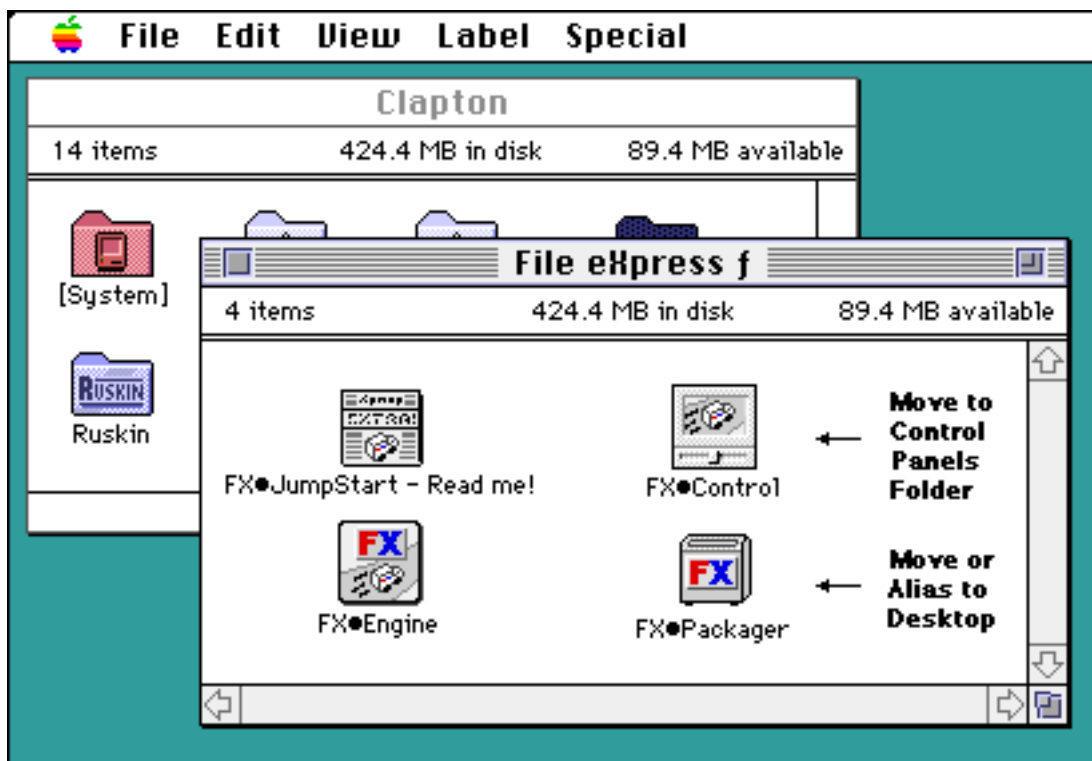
File Edit View Label Special

Clapton

14 items 424.4 MB in disk 89.4 MB available

[System]

RUSKIN

Ruskin

File eXpress ƒ

4 items 424.4 MB in disk 89.4 MB available

EXTRA!

FX●JumpStart - Read me!

FX●Control

Move to Control Panels Folder

FX

FX●Engine

FX

FX●Packager

Move or Alias to Desktop